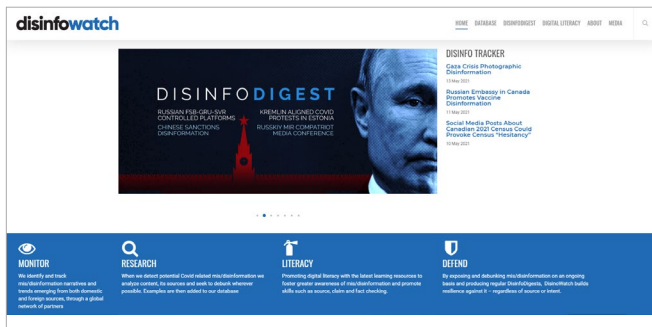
disinfowatch

HOME DATABASE DISINFODIGEST DIGITAL LITERACY ABOUT MEDIA

DISINFODIGEST

RUSSIAN FSB-GRU-SVR CONTROLLED PLATFORMS

CHINESE SANCTIONS DISINFORMATION

KREMLIN ALIGNED COVID PROTESTS IN ESTONIA

RUSSKIY MIR COMPATRIOT MEDIA CONFERENCE

DISINFO TRACKER

Gaza Crisis Photographic Disinformation
13 May 2021

Russian Embassy in Canada Promotes Vaccine Disinformation
11 May 2021

Social Media Posts About Canadian 2021 Census Could Provoke Census "Hesitancy"
10 May 2021

MONITOR
We identify and track mis/disinformation narratives and trends emerging from both domestic and foreign sources, through a global network of partners

RESEARCH
When we detect potential Covid related mis/disinformation we analyze content, its sources and seek to debunk wherever possible. Examples are then added to our database

LITERACY
Promoting digital literacy with the latest learning resources to foster greater awareness of mis/disinformation and promote skills such as source, claim and fact checking.

DEFEND
By exposing and debunking mis/disinformation on an ongoing basis and producing regular DisinfoDigests, DisinfoWatch builds resilience against it – regardless of source or intent.